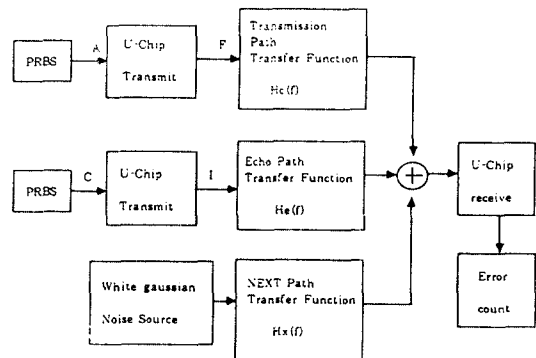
PRBS

A

U-Chip

Transmit

F

Transmission Path Transfer Function

Hc(f)

PRBS

C

U-Chip

Transmit

I

Echo Path Transfer Function

He(f)

U-Chip

receive

White gaussian

Noise Source

NEXT Path Transfer Function

Hx(f)

Error

count